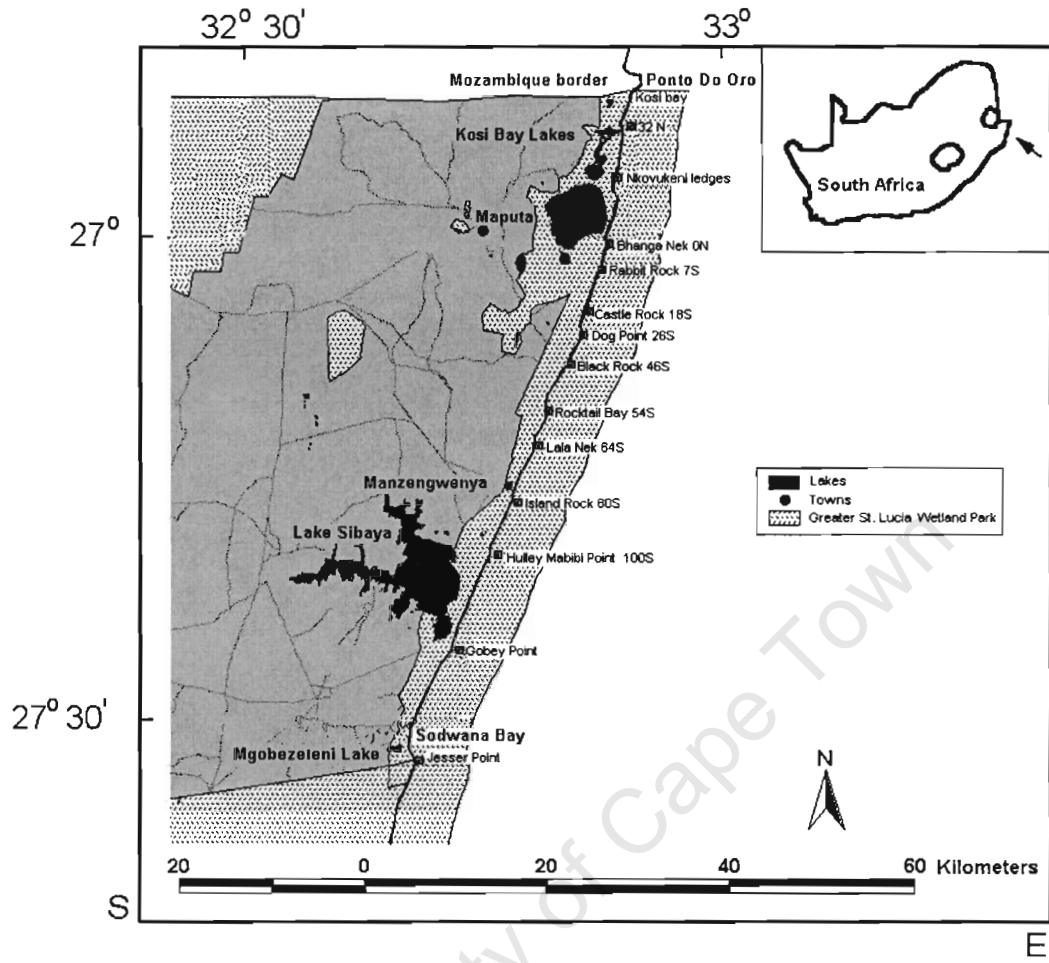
32° 30'
33°
Mozambique border
Ponto Do Oro
Kosi bay
Kosi Bay Lakes
32 N
Nkovukeni ledges
South Africa
Maputa
27°
Bhanga Nek 0N
Rabbit Rock 7S
Castle Rock 18S
Dog Point 26S
Black Rock 46S
Rocktail Bay 54S
Lala Nek 64S
Lakes
Towns
Greater St. Lucia Wetland Park
Manzengwenya
Island Rock 80S
Lake Sibaya
Hulley Mabibi Point 100S
Gobey Point
27° 30'
Sodwana Bay
Mgobezeleni Lake
Jesser Point
N
20
0
20
40
60 Kilometers
S
E
University of Cape Town